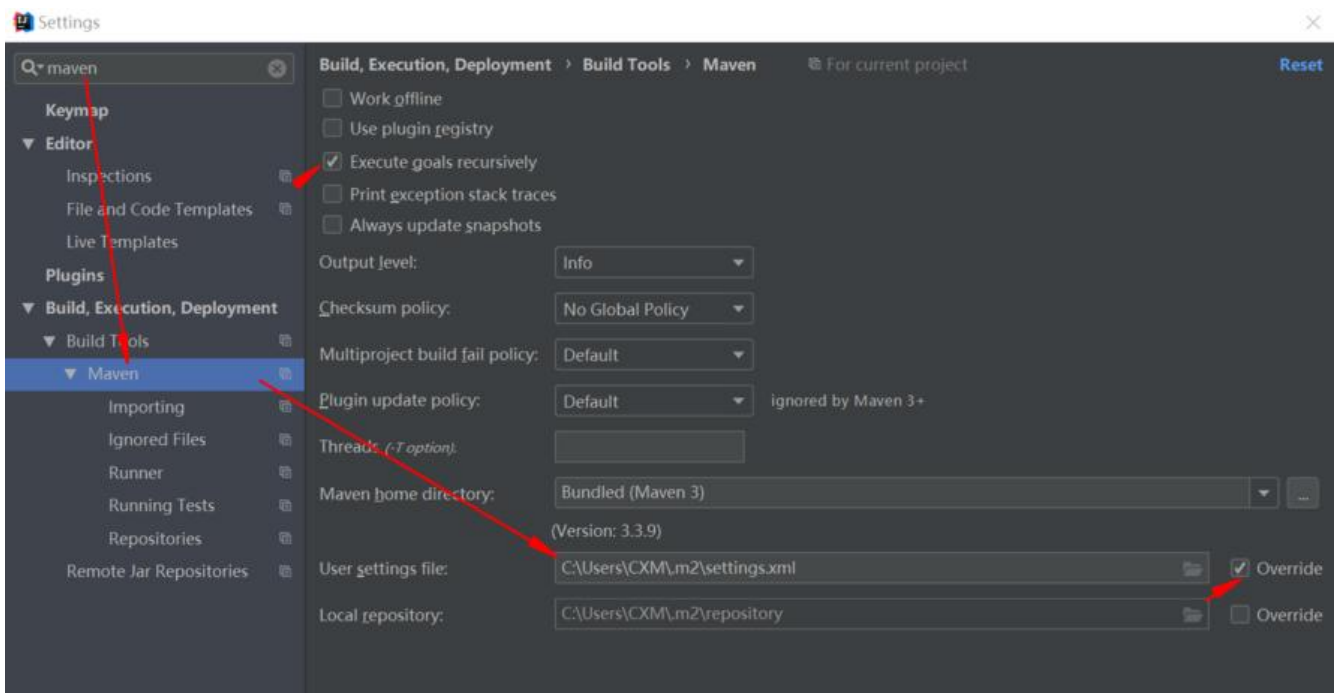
Settings

maven

Keymap
▼ Editor
Inspections
File and Code Templates
Live Templates
Plugins
▼ Build, Execution, Deployment
▼ Build Tools
▼ Maven
Importing
Ignored Files
Runner
Running Tests
Repositories
Remote Jar Repositories

Build, Execution, Deployment › Build Tools › Maven For current project Reset

Work offline
Use plugin registry
Execute goals recursively
Print exception stack traces
Always update snapshots

Output level: Info
Checksum policy: No Global Policy
Multiproject build fail policy: Default
Plugin update policy: Default ignored by Maven 3+
Threads (-T option):
Maven home directory: Bundled (Maven 3) ...
(Version: 3.3.9)
User settings file: C:\Users\CXM\.m2\settings.xml Override
Local repository: C:\Users\CXM\.m2\repository Override